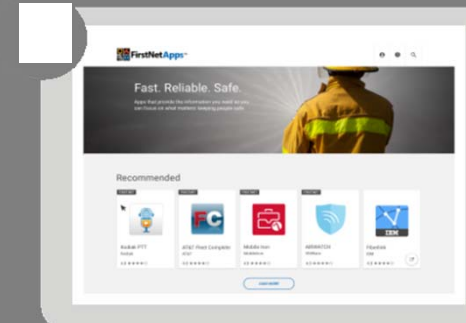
FirstNetApps

Fast. Reliable. Safe.

Apps that provide the information you need so you can focus on what matters: keeping people safe.

Recommended

Kodiak PTT

AT&T Pivot Complete

Mobile Iron

ARMATCH

FiberLink

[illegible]